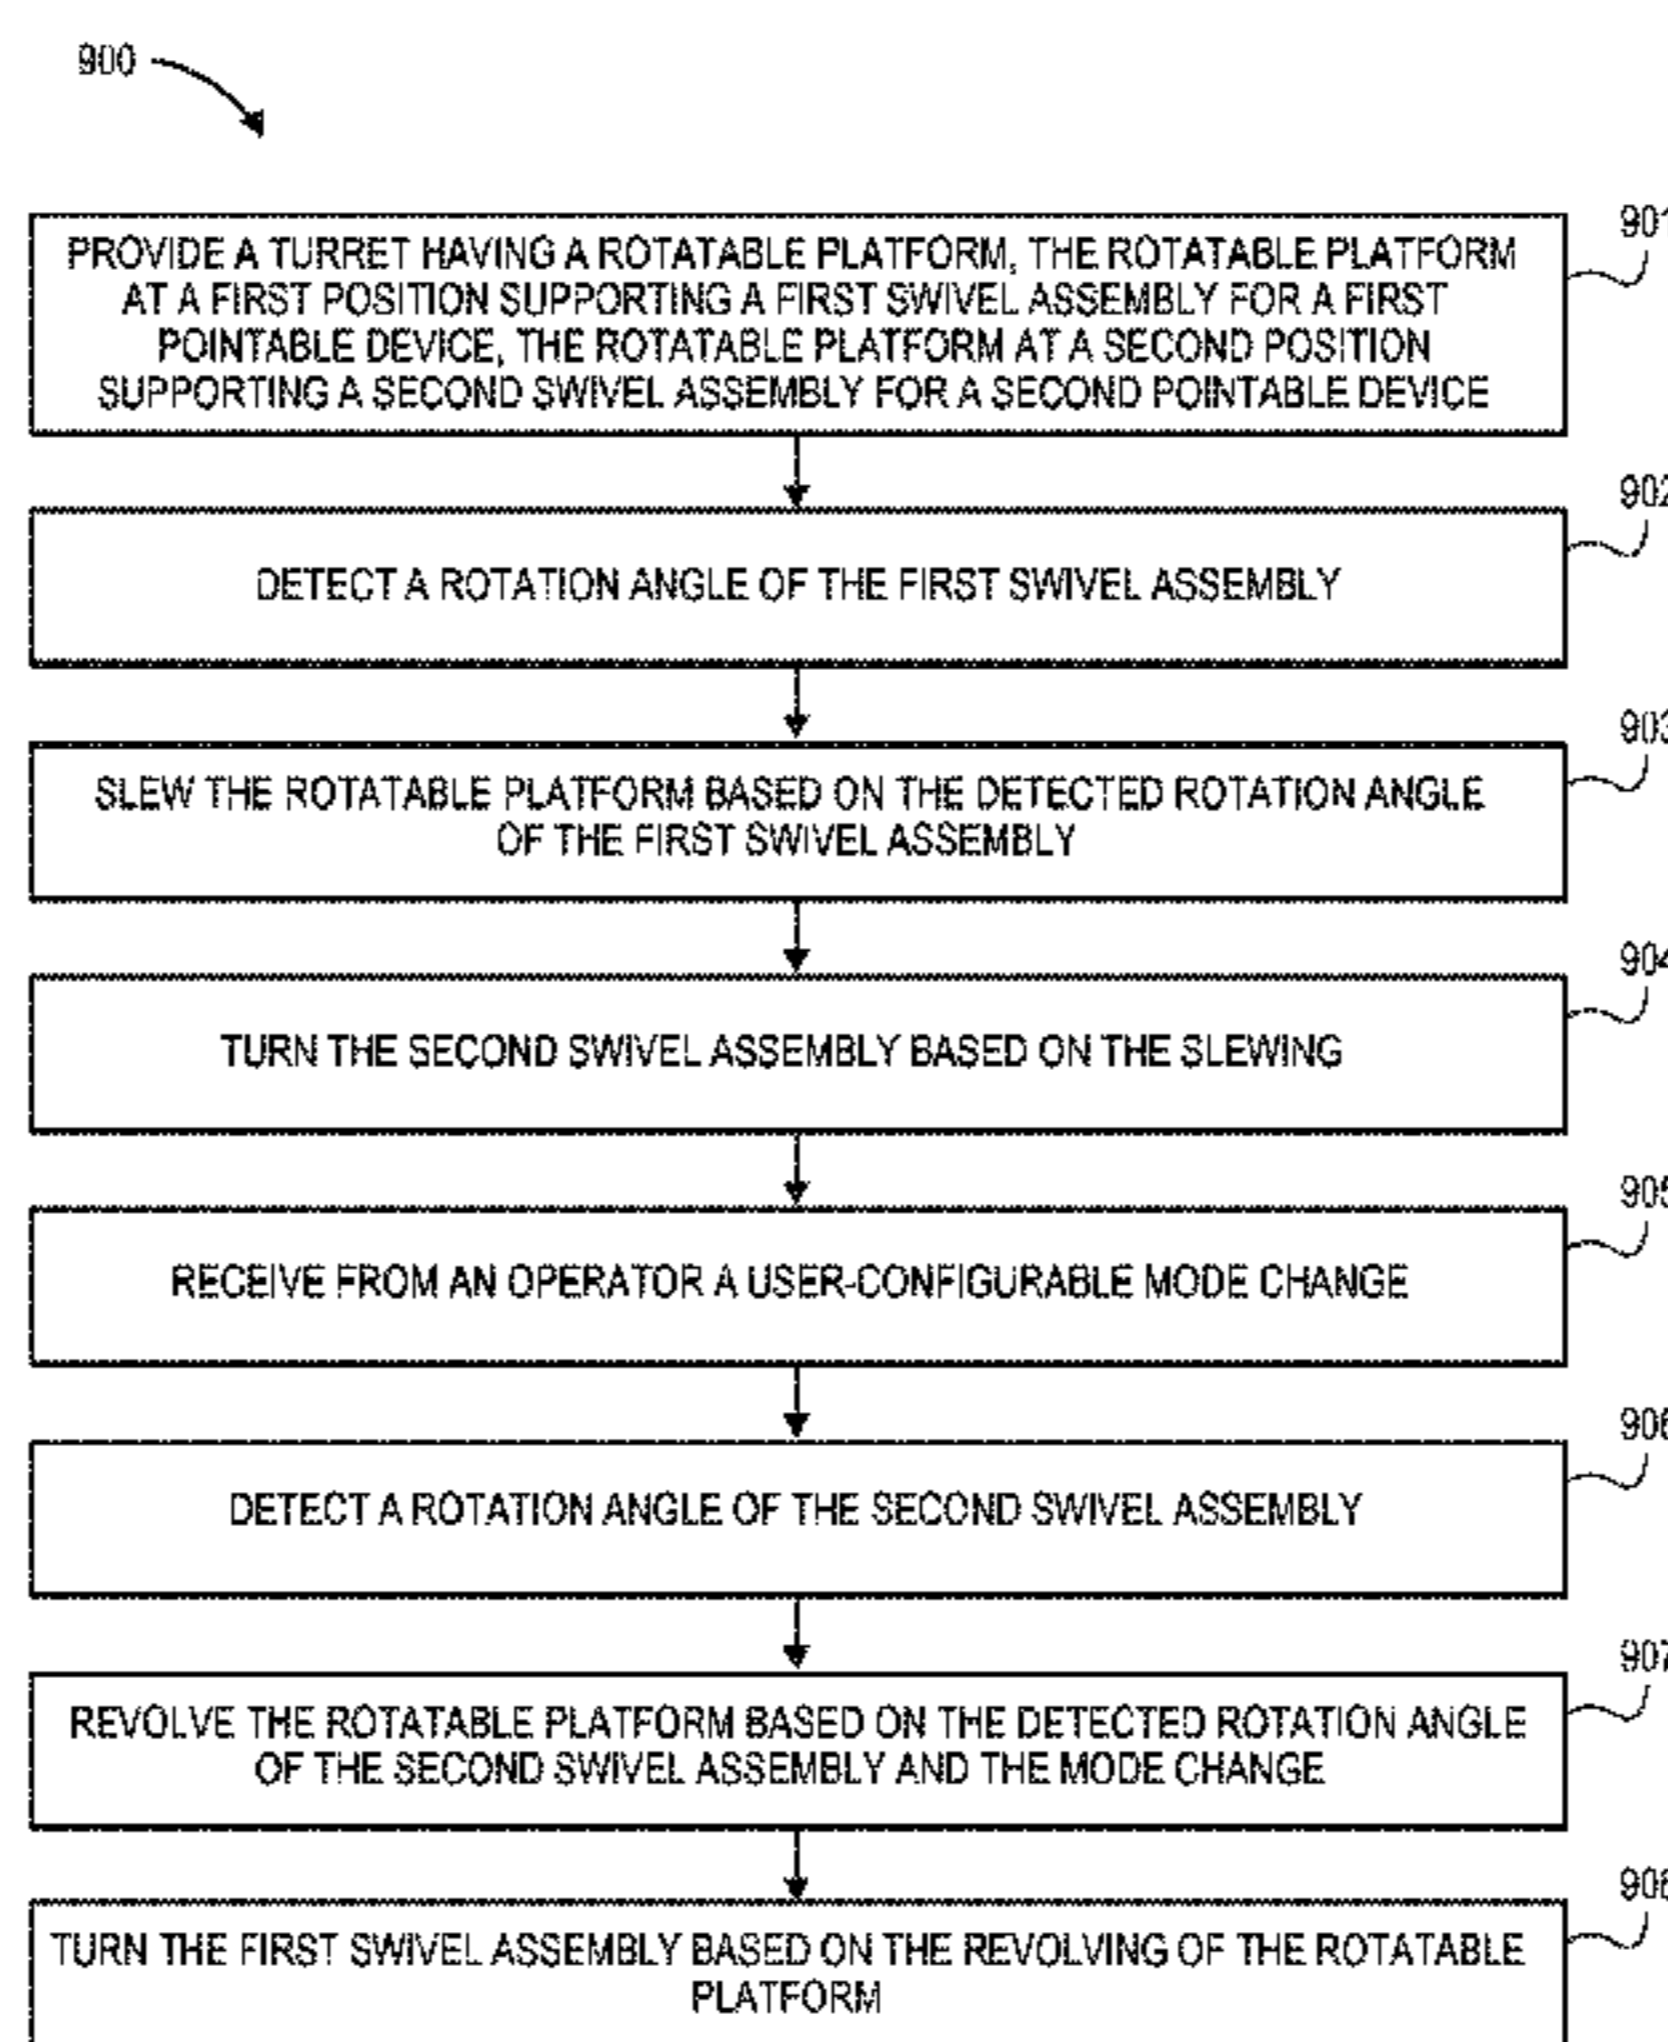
900

90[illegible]

PROVIDE A TURRET HAVING A ROTATABLE PLATFORM, THE ROTATABLE PLATFORM AT A FIRST POSITION SUPPORTING A FIRST SWIVEL ASSEMBLY FOR A FIRST POINTABLE DEVICE, THE ROTATABLE PLATFORM AT A SECOND POSITION SUPPORTING A SECOND SWIVEL ASSEMBLY FOR A SECOND POINTABLE DEVICE

90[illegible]

DETECT A ROTATION ANGLE OF THE FIRST SWIVEL ASSEMBLY

90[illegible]

SLEW THE ROTATABLE PLATFORM BASED ON THE DETECTED ROTATION ANGLE OF THE FIRST SWIVEL ASSEMBLY

90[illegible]

TURN THE SECOND SWIVEL ASSEMBLY BASED ON THE SLEWING

90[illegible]

RECEIVE FROM AN OPERATOR A USER-CONFIGURABLE MODE CHANGE

90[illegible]

DETECT A ROTATION ANGLE OF THE SECOND SWIVEL ASSEMBLY

90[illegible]

REVOLVE THE ROTATABLE PLATFORM BASED ON THE DETECTED ROTATION ANGLE OF THE SECOND SWIVEL ASSEMBLY AND THE MODE CHANGE

90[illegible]

TURN THE FIRST SWIVEL ASSEMBLY BASED ON THE REVOLVING OF THE ROTATABLE PLATFORM